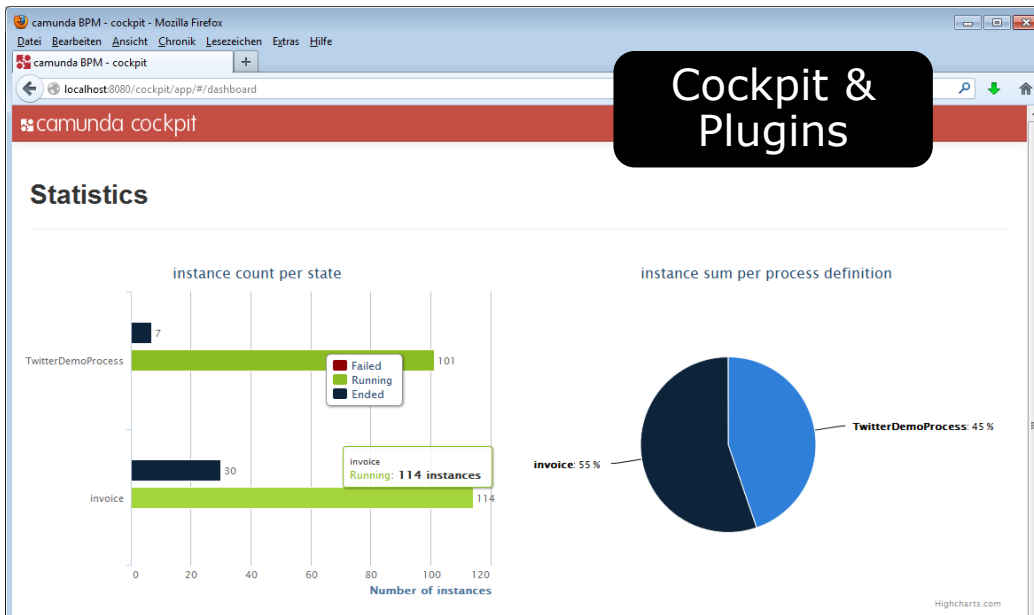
camunda BPM - cockpit - Mozilla Firefox

Datei Bearbeiten Ansicht Chronik Lesezeichen Extras Hilfe

camunda BPM - cockpit +

localhost:8080/cockpit/app/#/dashboard

camunda cockpit

Cockpit & Plugins

Statistics

instance count per state

TwitterDemoProcess

7

101

Failed
Running
Ended

invoice

30

invoice
Running: 114 instances

114

0 20 40 60 80 100 120

Number of instances

instance sum per process definition

TwitterDemoProcess: 45 %

invoice: 55 %

Highcharts.com